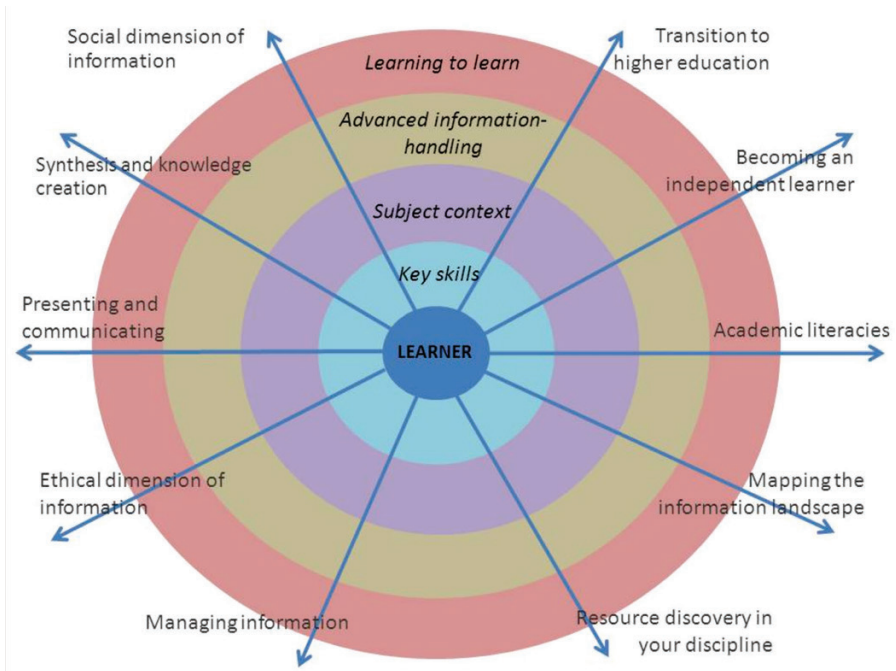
Social dimension of information

Learning to learn

Transition to higher education

Advanced information-handling

Synthesis and knowledge creation

Becoming an independent learner

Subject context

Key skills

Presenting and communicating

LEARNER

Academic literacies

Ethical dimension of information

Mapping the information landscape

Managing information

Resource discovery in your discipline